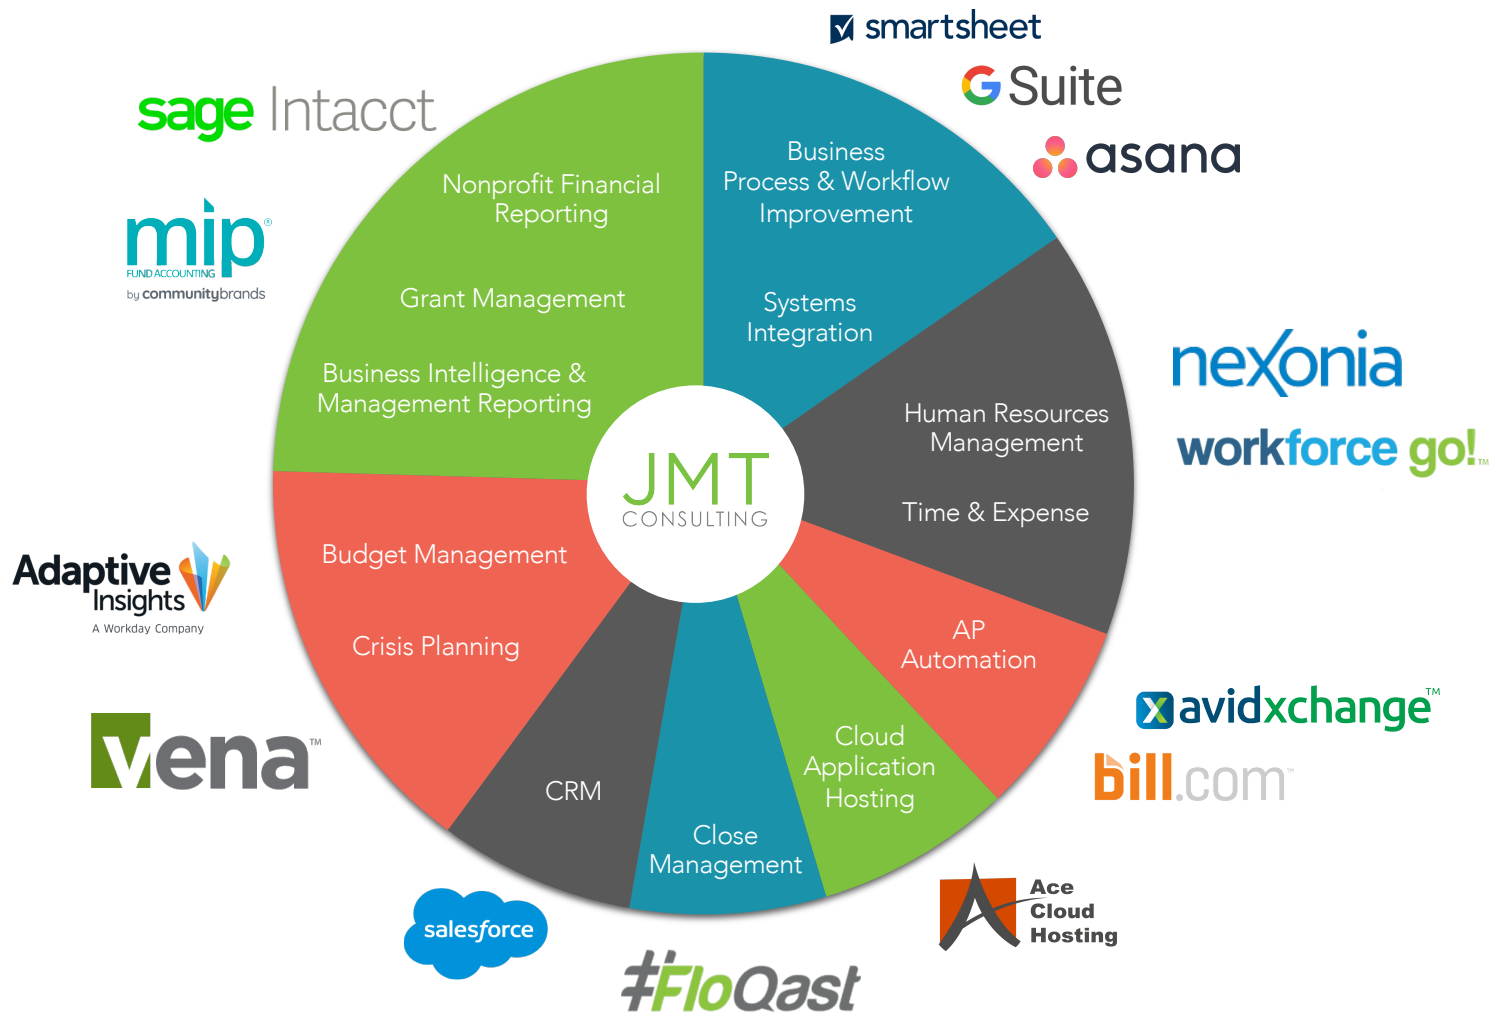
smartsheet

G Suite

asana

sage Intacct

mip FUND ACCOUNTING by communitybrands

Nonprofit Financial Reporting

Grant Management

Business Intelligence & Management Reporting

Business Process & Workflow Improvement

Systems Integration

Human Resources Management

Time & Expense

nexonia

workforce go!™

JMT CONSULTING

Budget Management

Crisis Planning

Adaptive Insights A Workday Company

AP Automation

avidxchange™

bill.com™

Cloud Application Hosting

Close Management

CRM

vena™

salesforce

FloQast

Ace Cloud Hosting